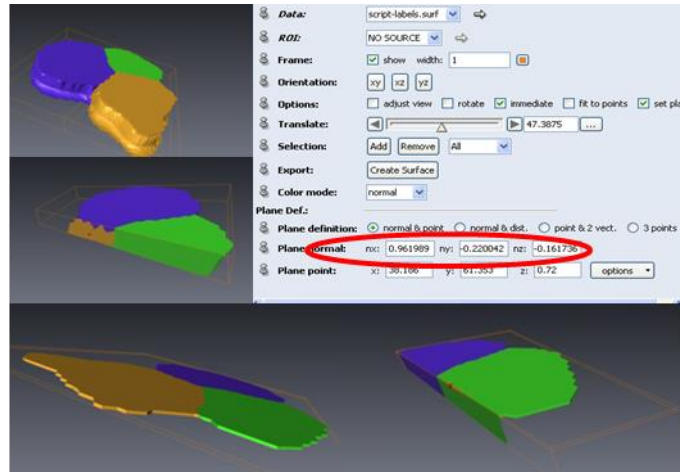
Data: script-labels.surf
ROI: NO SOURCE
Frame: show width: 1
Orientation: xy xz yz
Options: adjust view rotate immediate fit to points set pla
Translate: 47.3875 ...
Selection: Add Remove All
Export: Create Surface
Color mode: normal
Plane Def.:
Plane definition: normal & point normal & dist. point & 2 vect. 3 points
Plane normal: nx: 0.961989 ny: -0.220042 nz: -0.161736
Plane point: x: 38.186 y: 61.353 z: 0.72 options